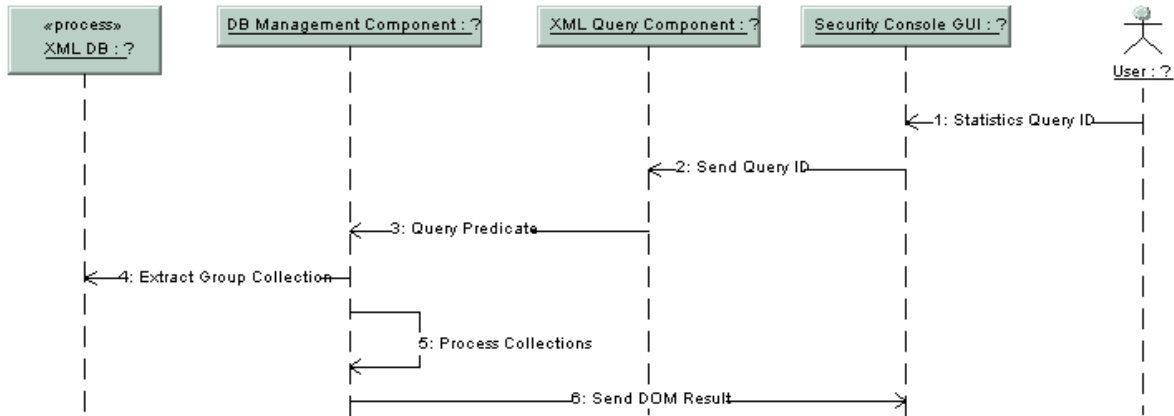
«process»
XML DB : ?

DB Management Component : ?

XML Query Component : ?

Security Console GUI : ?

User : ?

1: Statistics Query ID

2: Send Query ID

3: Query Predicate

4: Extract Group Collection

5: Process Collections

6: Send DOM Result